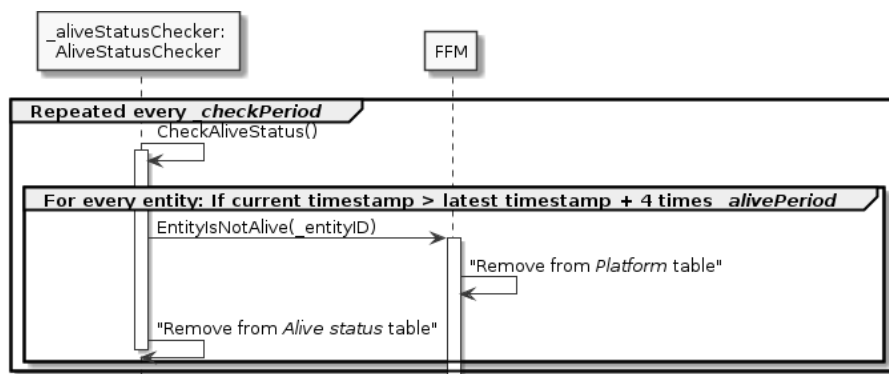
_aliveStatusChecker:
AliveStatusChecker

FFM

Repeated every *checkPeriod*

CheckAliveStatus()

For every entity: If current timestamp > latest timestamp + 4 times *alivePeriod*

EntityIsNotAlive(_entityID)

"Remove from *Platform* table"

"Remove from *Alive status* table"